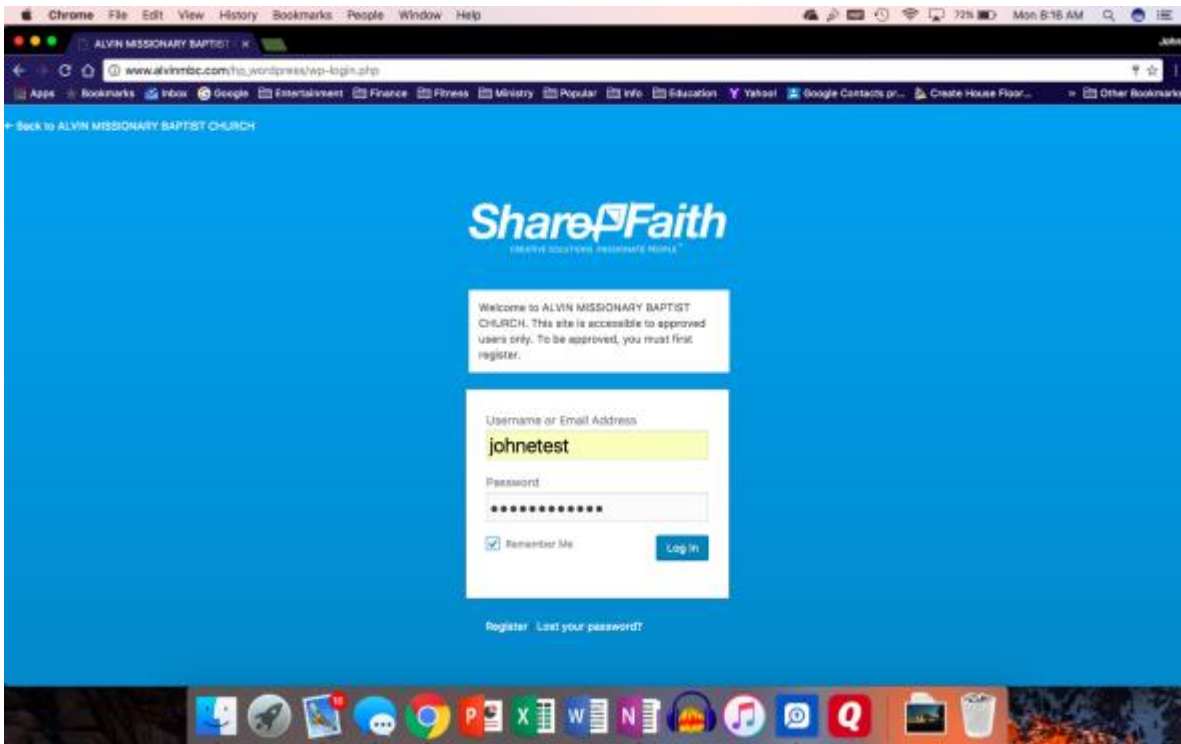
Chrome File Edit View History Bookmarks People Window Help

72% Mon 8:16 AM

John

ALVIN MISSIONARY BAPTIST ×

www.alvinmbc.com/hq_wordpress/wp-login.php

Apps Bookmarks Inbox Google Entertainment Finance Fitness Ministry Popular Info Education Yahoo! Google Contacts pr... Create House Floor... » Other Bookmarks

← Back to ALVIN MISSIONARY BAPTIST CHURCH

ShareFaith
CREATIVE SOLUTIONS. PASSIONATE PEOPLE.

Welcome to ALVIN MISSIONARY BAPTIST CHURCH. This site is accessible to approved users only. To be approved, you must first register.

Username or Email Address
johnetest

Password
•••••••••••••

Remember Me

Log In

Register Lost your password?

18